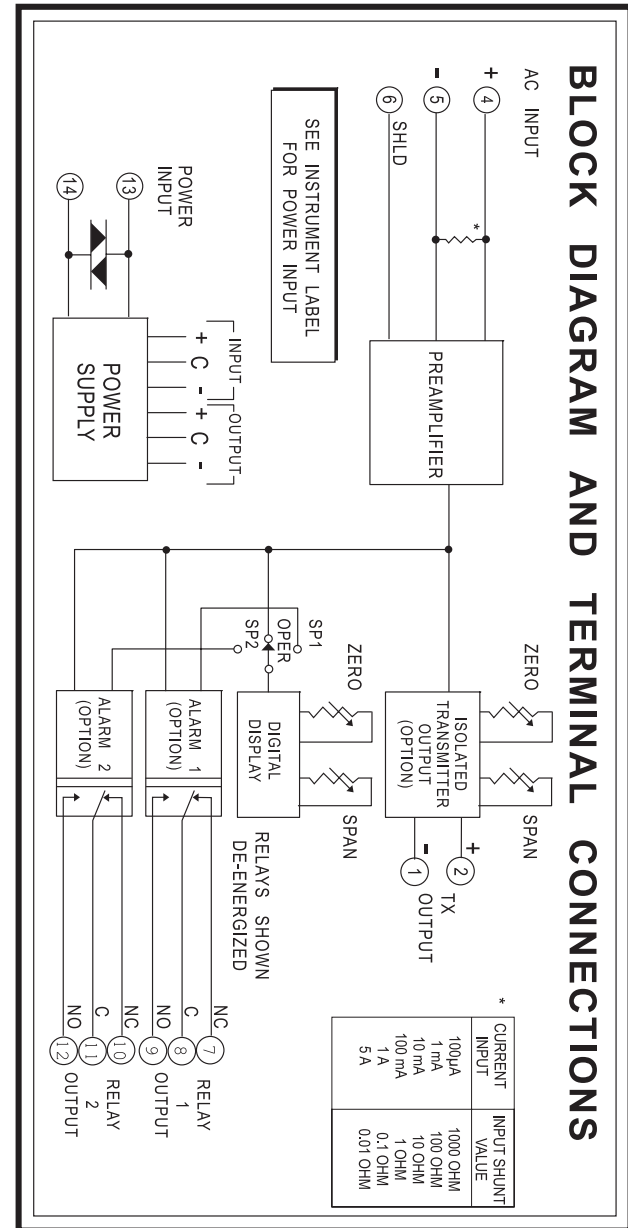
BLOCK DIAGRAM AND TERMINAL CONNECTIONS

AC INPUT

+ 4

- 5

6 SHLD

*

PREAMPLIFIER

SEE INSTRUMENT LABEL FOR POWER INPUT

POWER INPUT

13

14

INPUT + C -

OUTPUT + C -

POWER SUPPLY

ZERO

SPAN

ISOLATED TRANSMITTER OUTPUT (OPTION)

+ 2

- 1

TX OUTPUT

ZERO

SPAN

SP1

OPER

SP2

DIGITAL DISPLAY

RELAYS SHOWN DE-ENERGIZED

ALARM 1 (OPTION)

NC 7

C 8

NO 9

RELAY 1 OUTPUT

ALARM 2 (OPTION)

NC 10

C 11

NO 12

RELAY 2 OUTPUT

*

| CURRENT INPUT | INPUT SHUNT VALUE |
|---|---|
| 100µA | 1000 OHM |
| 1 mA | 100 OHM |
| 10 mA | 10 OHM |
| 100 mA | 1 OHM |
| 1 A | 0.1 OHM |
| 5 A | 0.01 OHM |